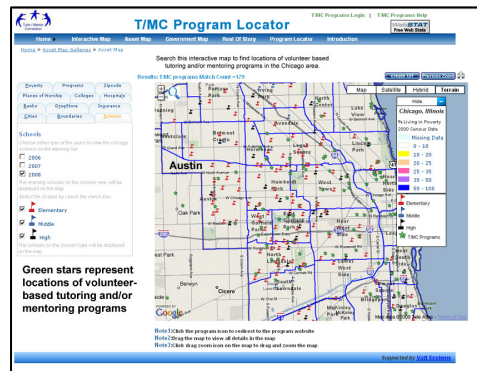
T/MC Program Locator

T/MC Programs Login | T/MC Programs Help

WebSTAT Free Web Stats

Home | Interactive Map | Asset Map | Government Map | Rest Of Story | Program Locator | Introduction

Home > Asset Map Galleries > Asset Map

Search this interactive map to find locations of volunteer based tutoring and/or mentoring programs in the Chicago area.

Results: T/MC programs Match Count = 179

| Poverty | Programs | Zipcode |
|---|---|---|
| Places of Worship | Colleges | Hospitals |
| Banks | GreenStore | Insurance |
| Cities | Boundaries | Schools |

Schools

Choose either one of the years to view the chicago schools on the warning list

2006
2007
2008

The warning schools on the chosen year will be displayed on the map.

Select the Grades by check the check box

Elementary
Middle
High

The schools on the chosen type will be displayed on the map.

Green stars represent locations of volunteer-based tutoring and/or mentoring programs

Map | Satellite | Hybrid | Terrain

Hide

Chicago, Illinois
% Living in Poverty
2000 Census Data
Missing Data
0 - 10
10 - 20
20 - 25
25 - 35
35 - 50
50 - 100

Elementary
Middle
High
T/MC Programs

Austin

Oak Park

Cicero

Berwyn

West Town

Google

Map data ©2008 Tele Atlas - Terms of Use

Note1:Click the program icon to redirect to the program website
Note2:Drag the map to view all details in the map
Note3:Click zoom icon on the map to drag and zoom the map

Supported by Volt Systems